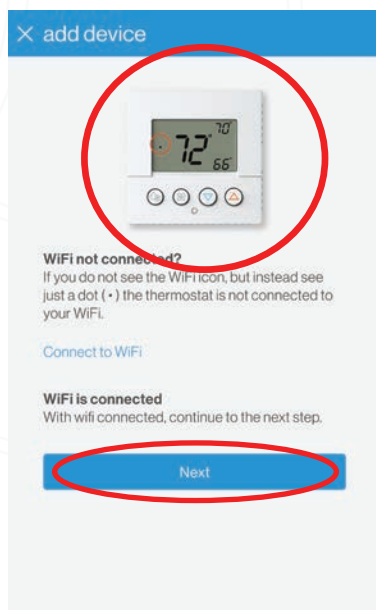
× add device

70
72°
66

WiFi not connected?
If you do not see the WiFi icon, but instead see just a dot ( • ) the thermostat is not connected to your WiFi.

Connect to WiFi

WiFi is connected
With wifi connected, continue to the next step.

Next